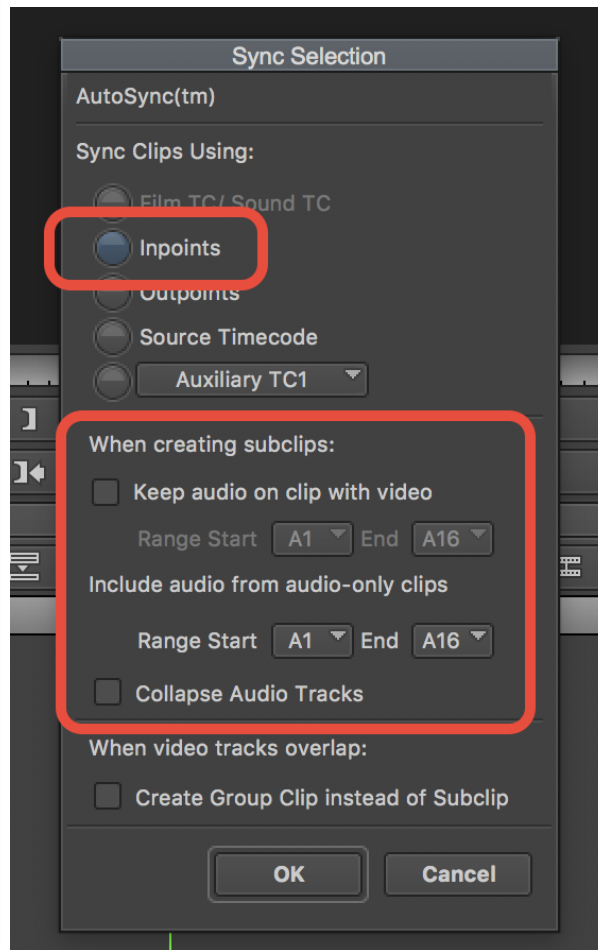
Sync Selection

AutoSync(tm)

Sync Clips Using:

Film TC/ Sound TC

Inpoints

Outpoints

Source Timecode

Auxiliary TC1

When creating subclips:

Keep audio on clip with video

Range Start A1 End A16

Include audio from audio-only clips

Range Start A1 End A16

Collapse Audio Tracks

When video tracks overlap:

Create Group Clip instead of Subclip

OK

Cancel